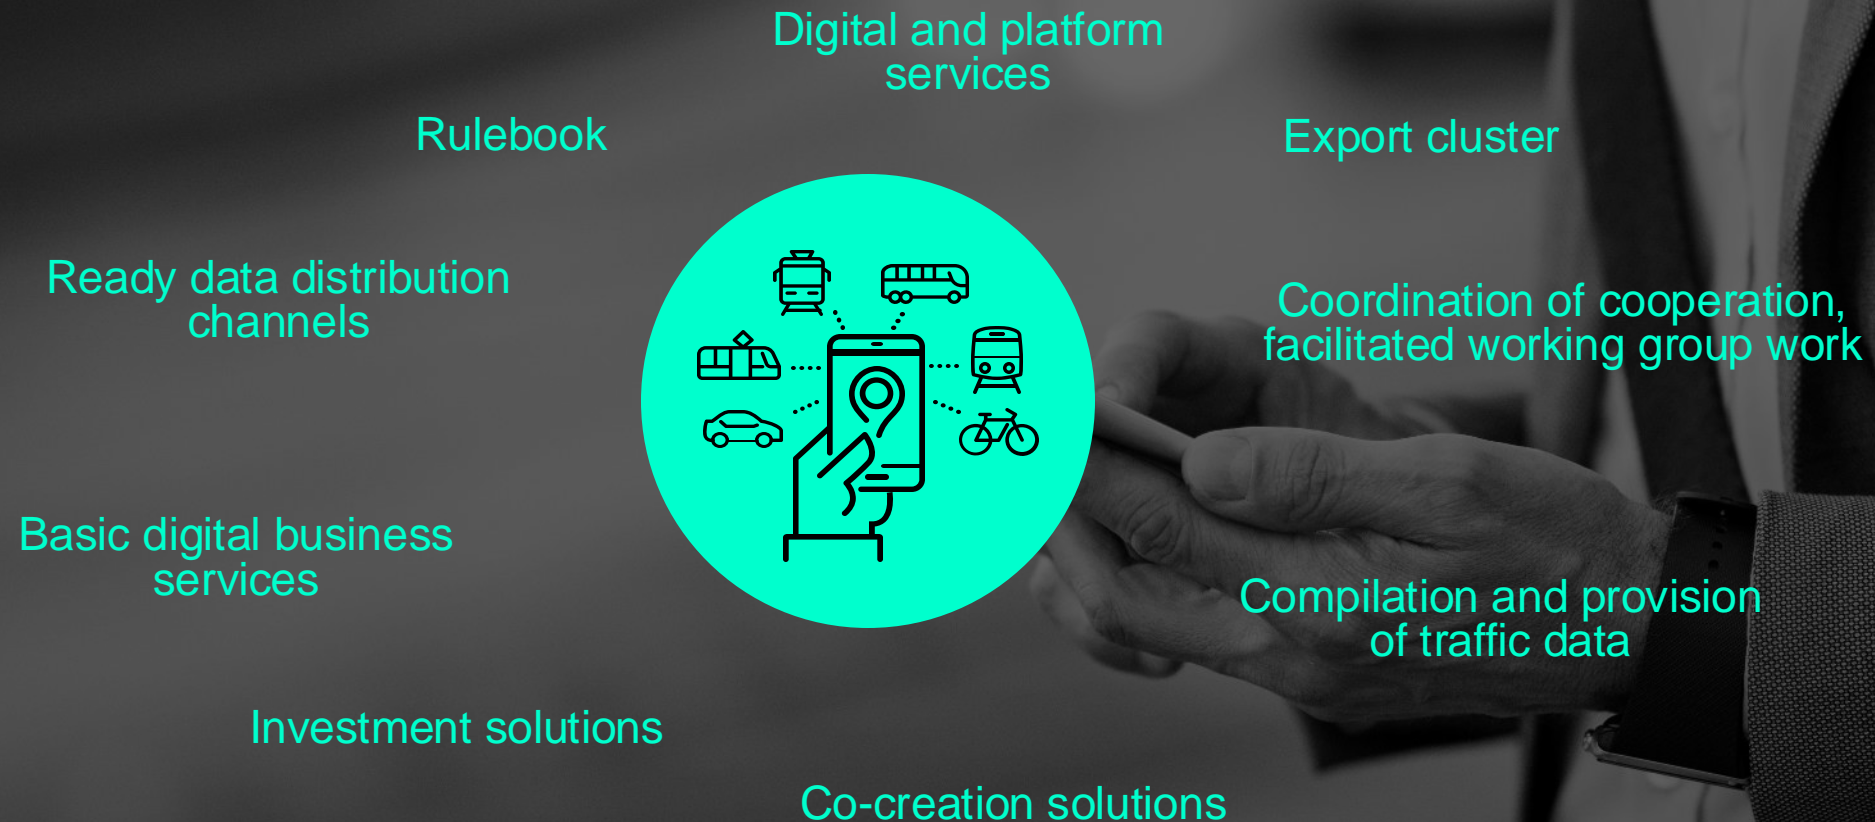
Digital and platform services

Rulebook

Export cluster

Ready data distribution channels

Coordination of cooperation, facilitated working group work

Basic digital business services

Compilation and provision of traffic data

Investment solutions

Co-creation solutions